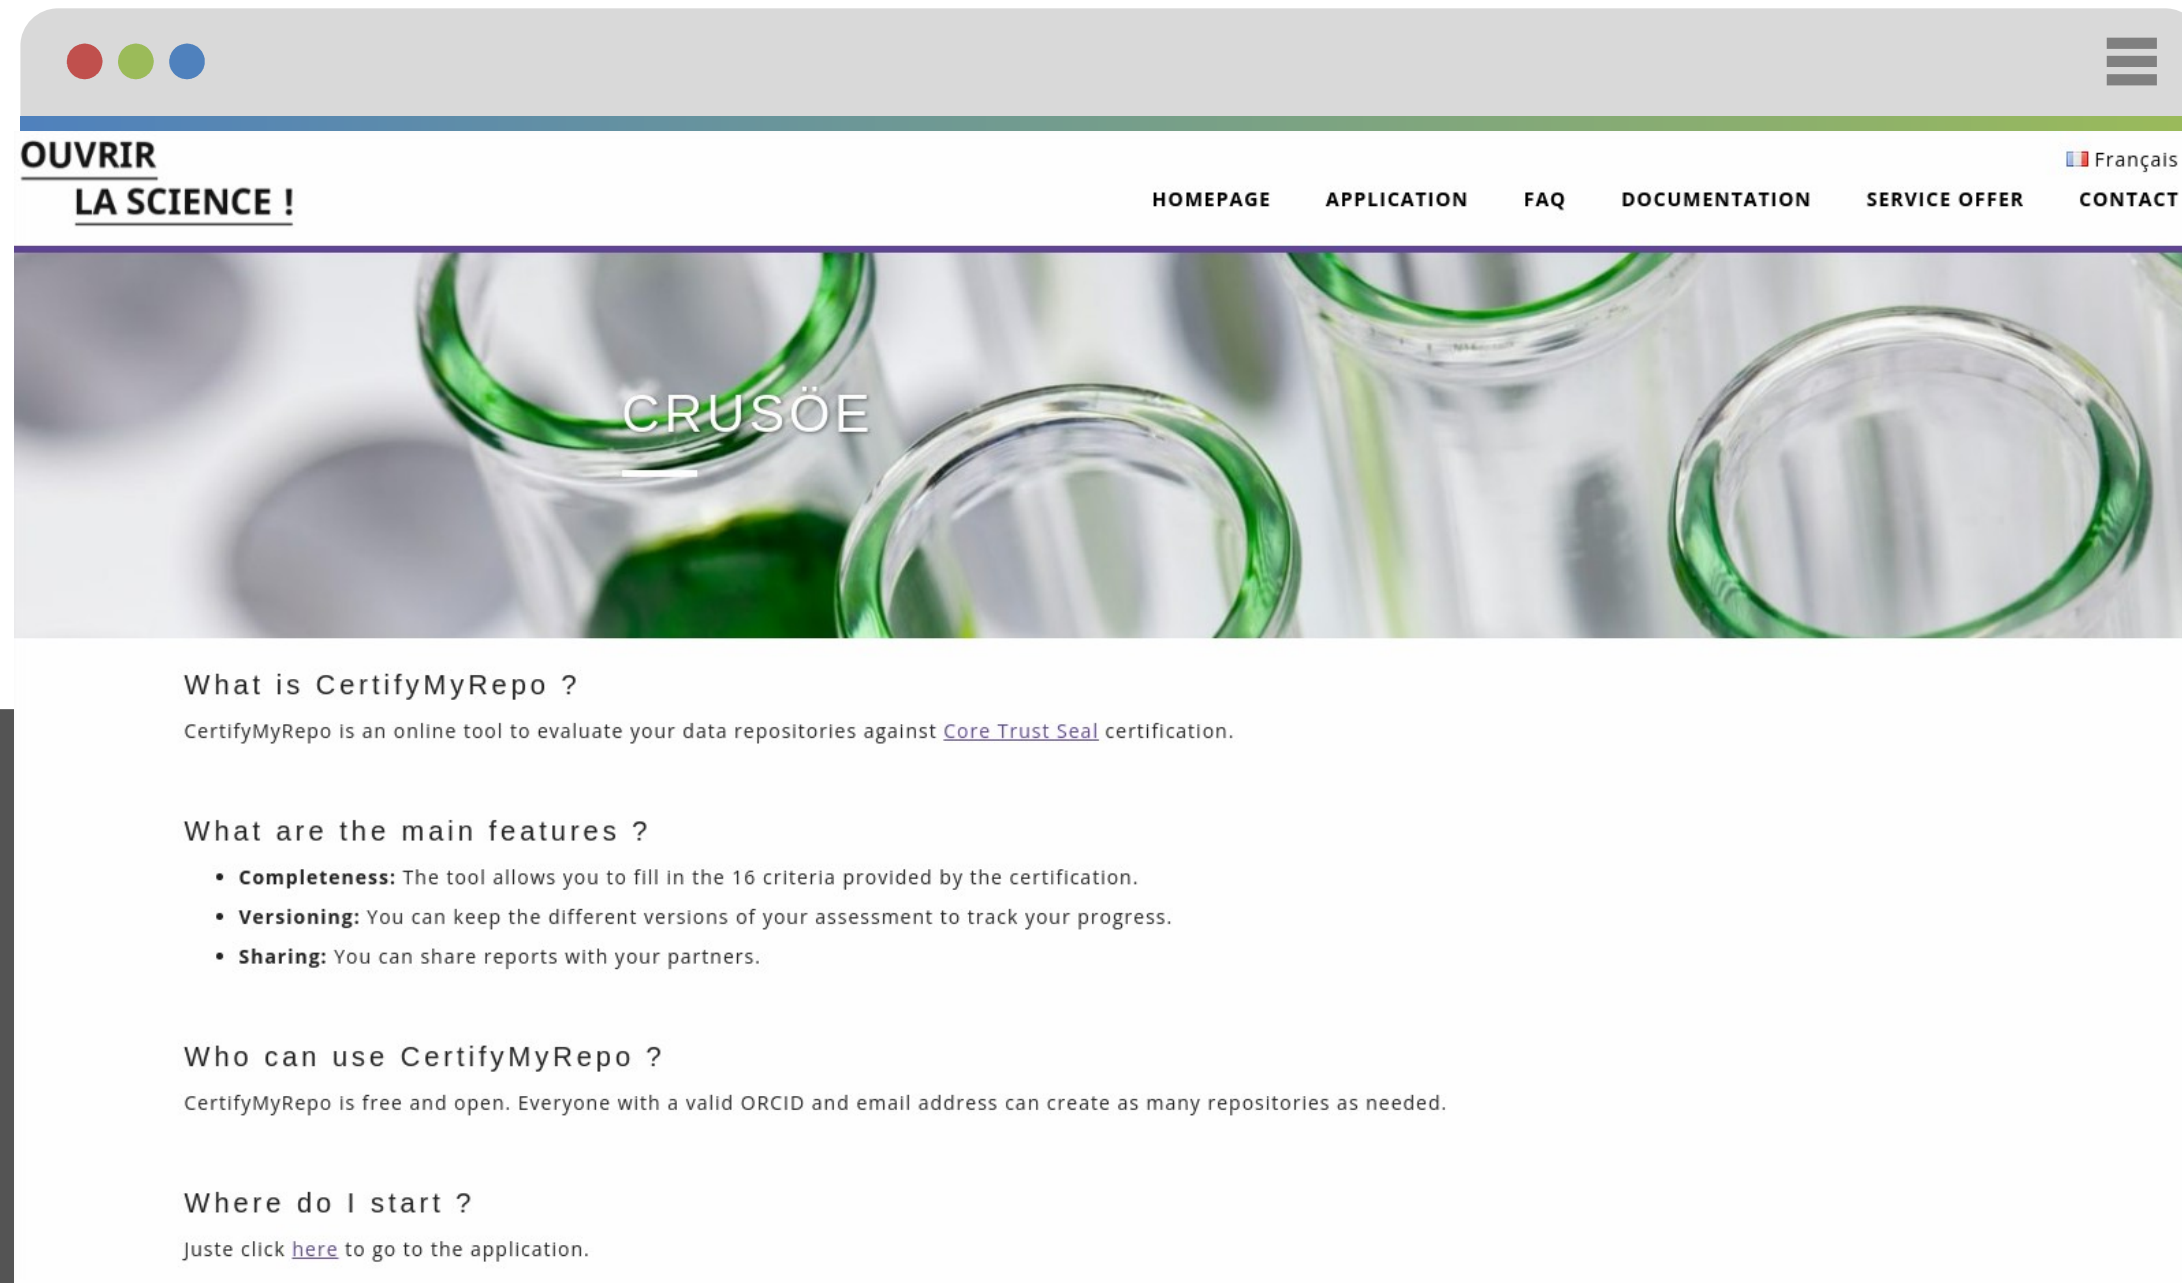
OUVRIR
LA SCIENCE !

Français

HOMEPAGE APPLICATION FAQ DOCUMENTATION SERVICE OFFER CONTACT

CRUSÖE

What is CertifyMyRepo ?

CertifyMyRepo is an online tool to evaluate your data repositories against Core Trust Seal certification.

What are the main features ?

- **Completeness:** The tool allows you to fill in the 16 criteria provided by the certification.
- **Versioning:** You can keep the different versions of your assessment to track your progress.
- **Sharing:** You can share reports with your partners.

Who can use CertifyMyRepo ?

CertifyMyRepo is free and open. Everyone with a valid ORCID and email address can create as many repositories as needed.

Where do I start ?

Juste click here to go to the application.